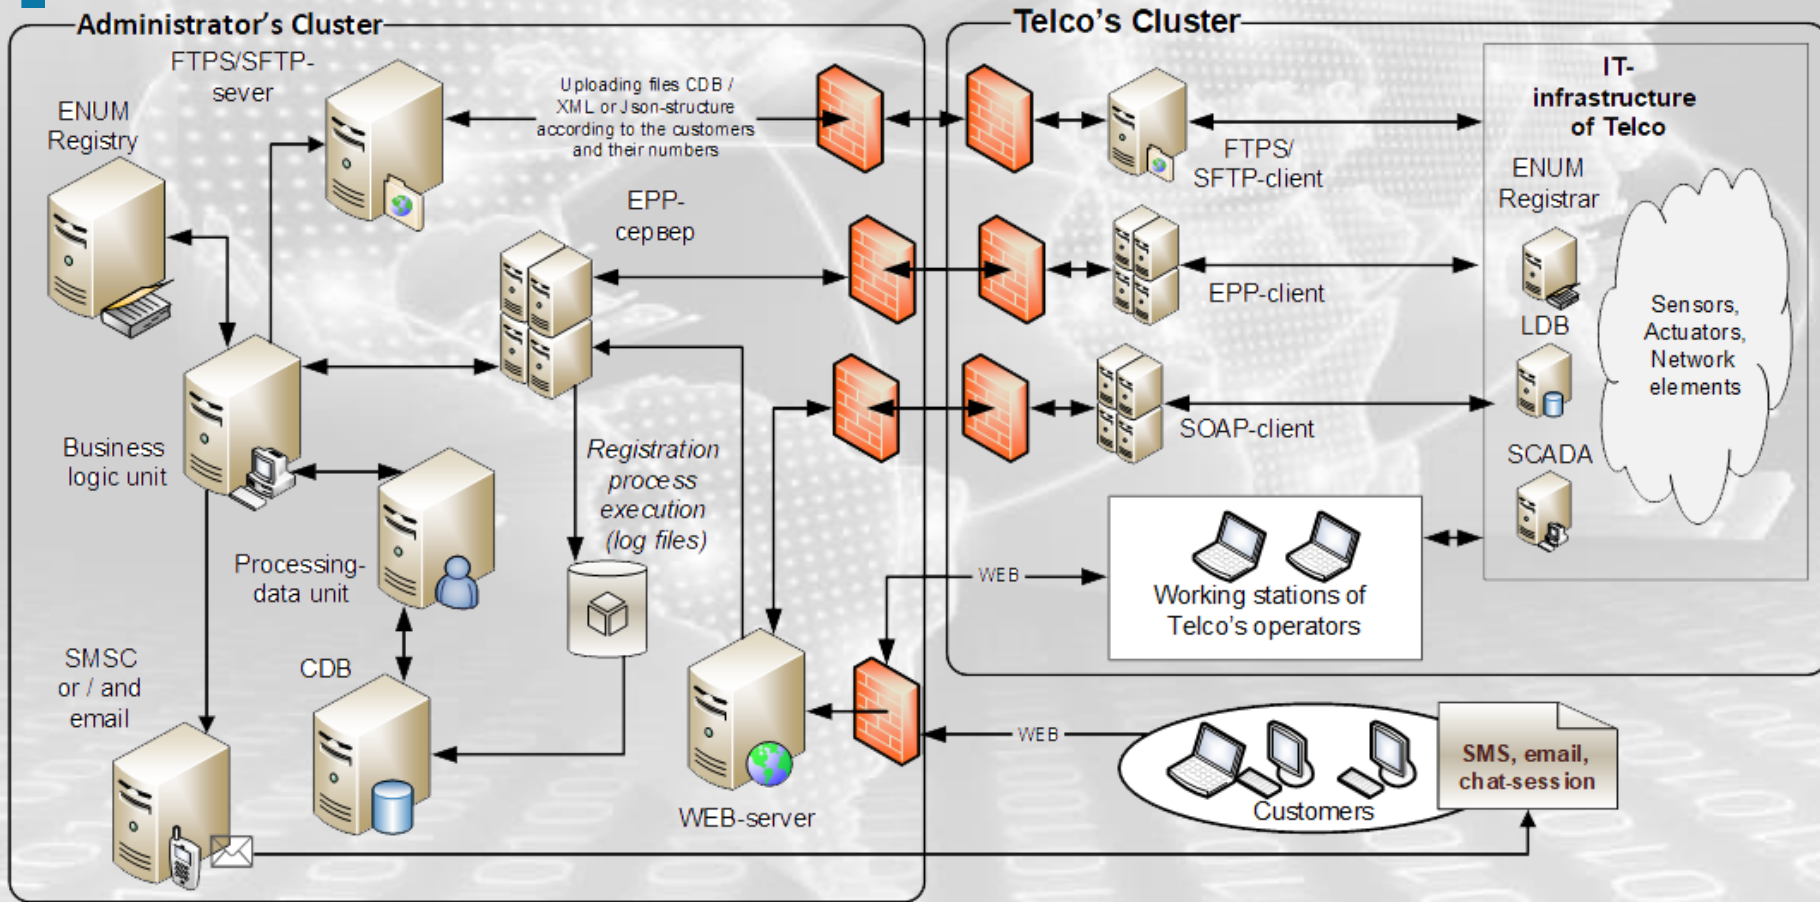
Administrator's Cluster

FTPS/SFTP-sever

ENUM Registry

Uploading files CDB / XML or Json-structure according to the customers and their numbers

EPP-сервер

Business logic unit

Registration process execution (log files)

Processing-data unit

CDB

SMSC or / and email

WEB-server

Telco's Cluster

IT-infrastructure of Telco

FTPS/ SFTP-client

ENUM Registrar

EPP-client

LDB

Sensors, Actuators, Network elements

SOAP-client

SCADA

WEB

Working stations of Telco's operators

WEB

Customers

SMS, email, chat-session